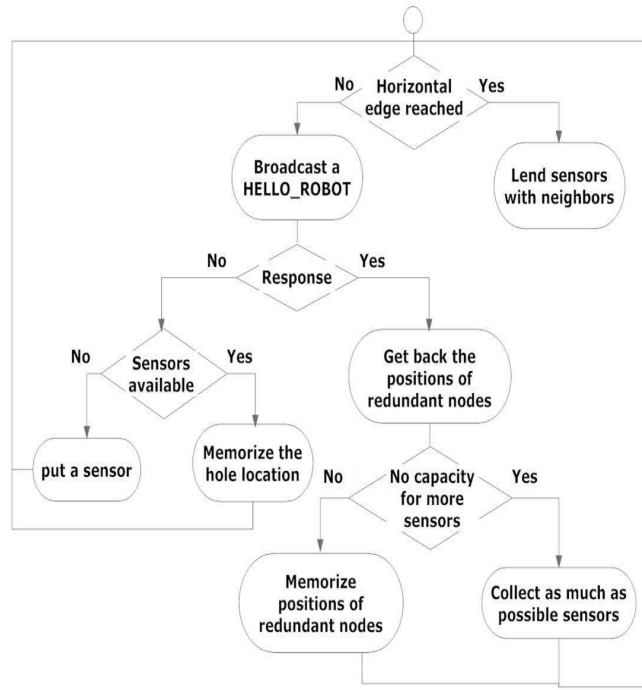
Horizontal edge reached

No

Yes

Broadcast a HELLO_ROBOT

Lend sensors with neighbors

No

Response

Yes

No

Sensors available

Yes

Get back the positions of redundant nodes

put a sensor

Memorize the hole location

No

No capacity for more sensors

Yes

Memorize positions of redundant nodes

Collect as much as possible sensors